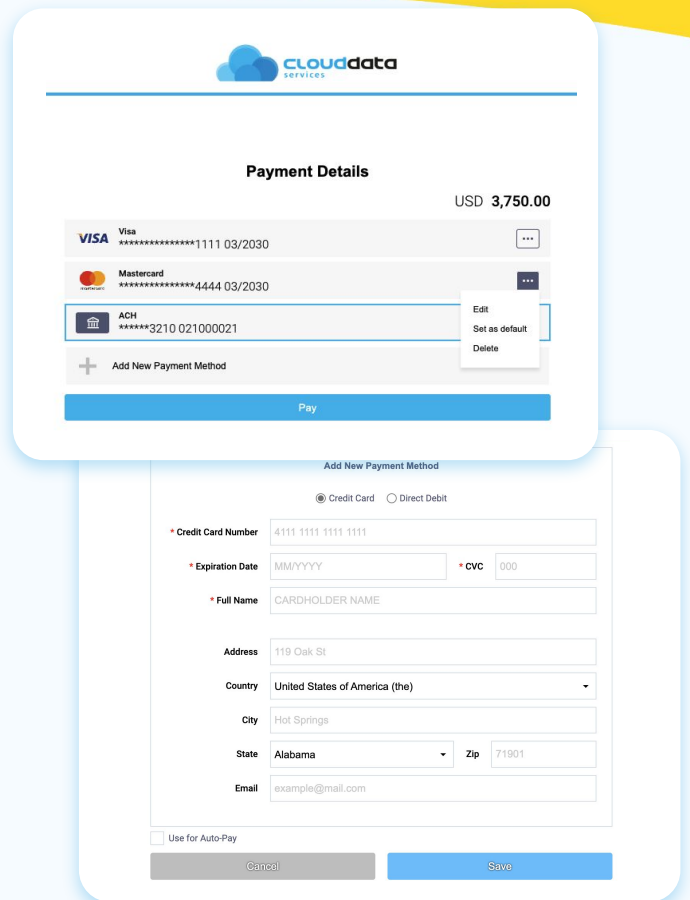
clouddata services

Payment Details

USD 3,750.00

VISA Visa ***************1111 03/2030 ···

mastercard Mastercard ***************4444 03/2030 ···

ACH ******3210 021000021

Edit
Set as default
Delete

Add New Payment Method

Pay

Add New Payment Method

Credit Card Direct Debit

* Credit Card Number 4111 1111 1111 1111

* Expiration Date MM/YYYY * CVC 000

* Full Name CARDHOLDER NAME

Address 119 Oak St

Country United States of America (the)

City Hot Springs

State Alabama Zip 71901

Email example@mail.com

Use for Auto-Pay

Cancel Save